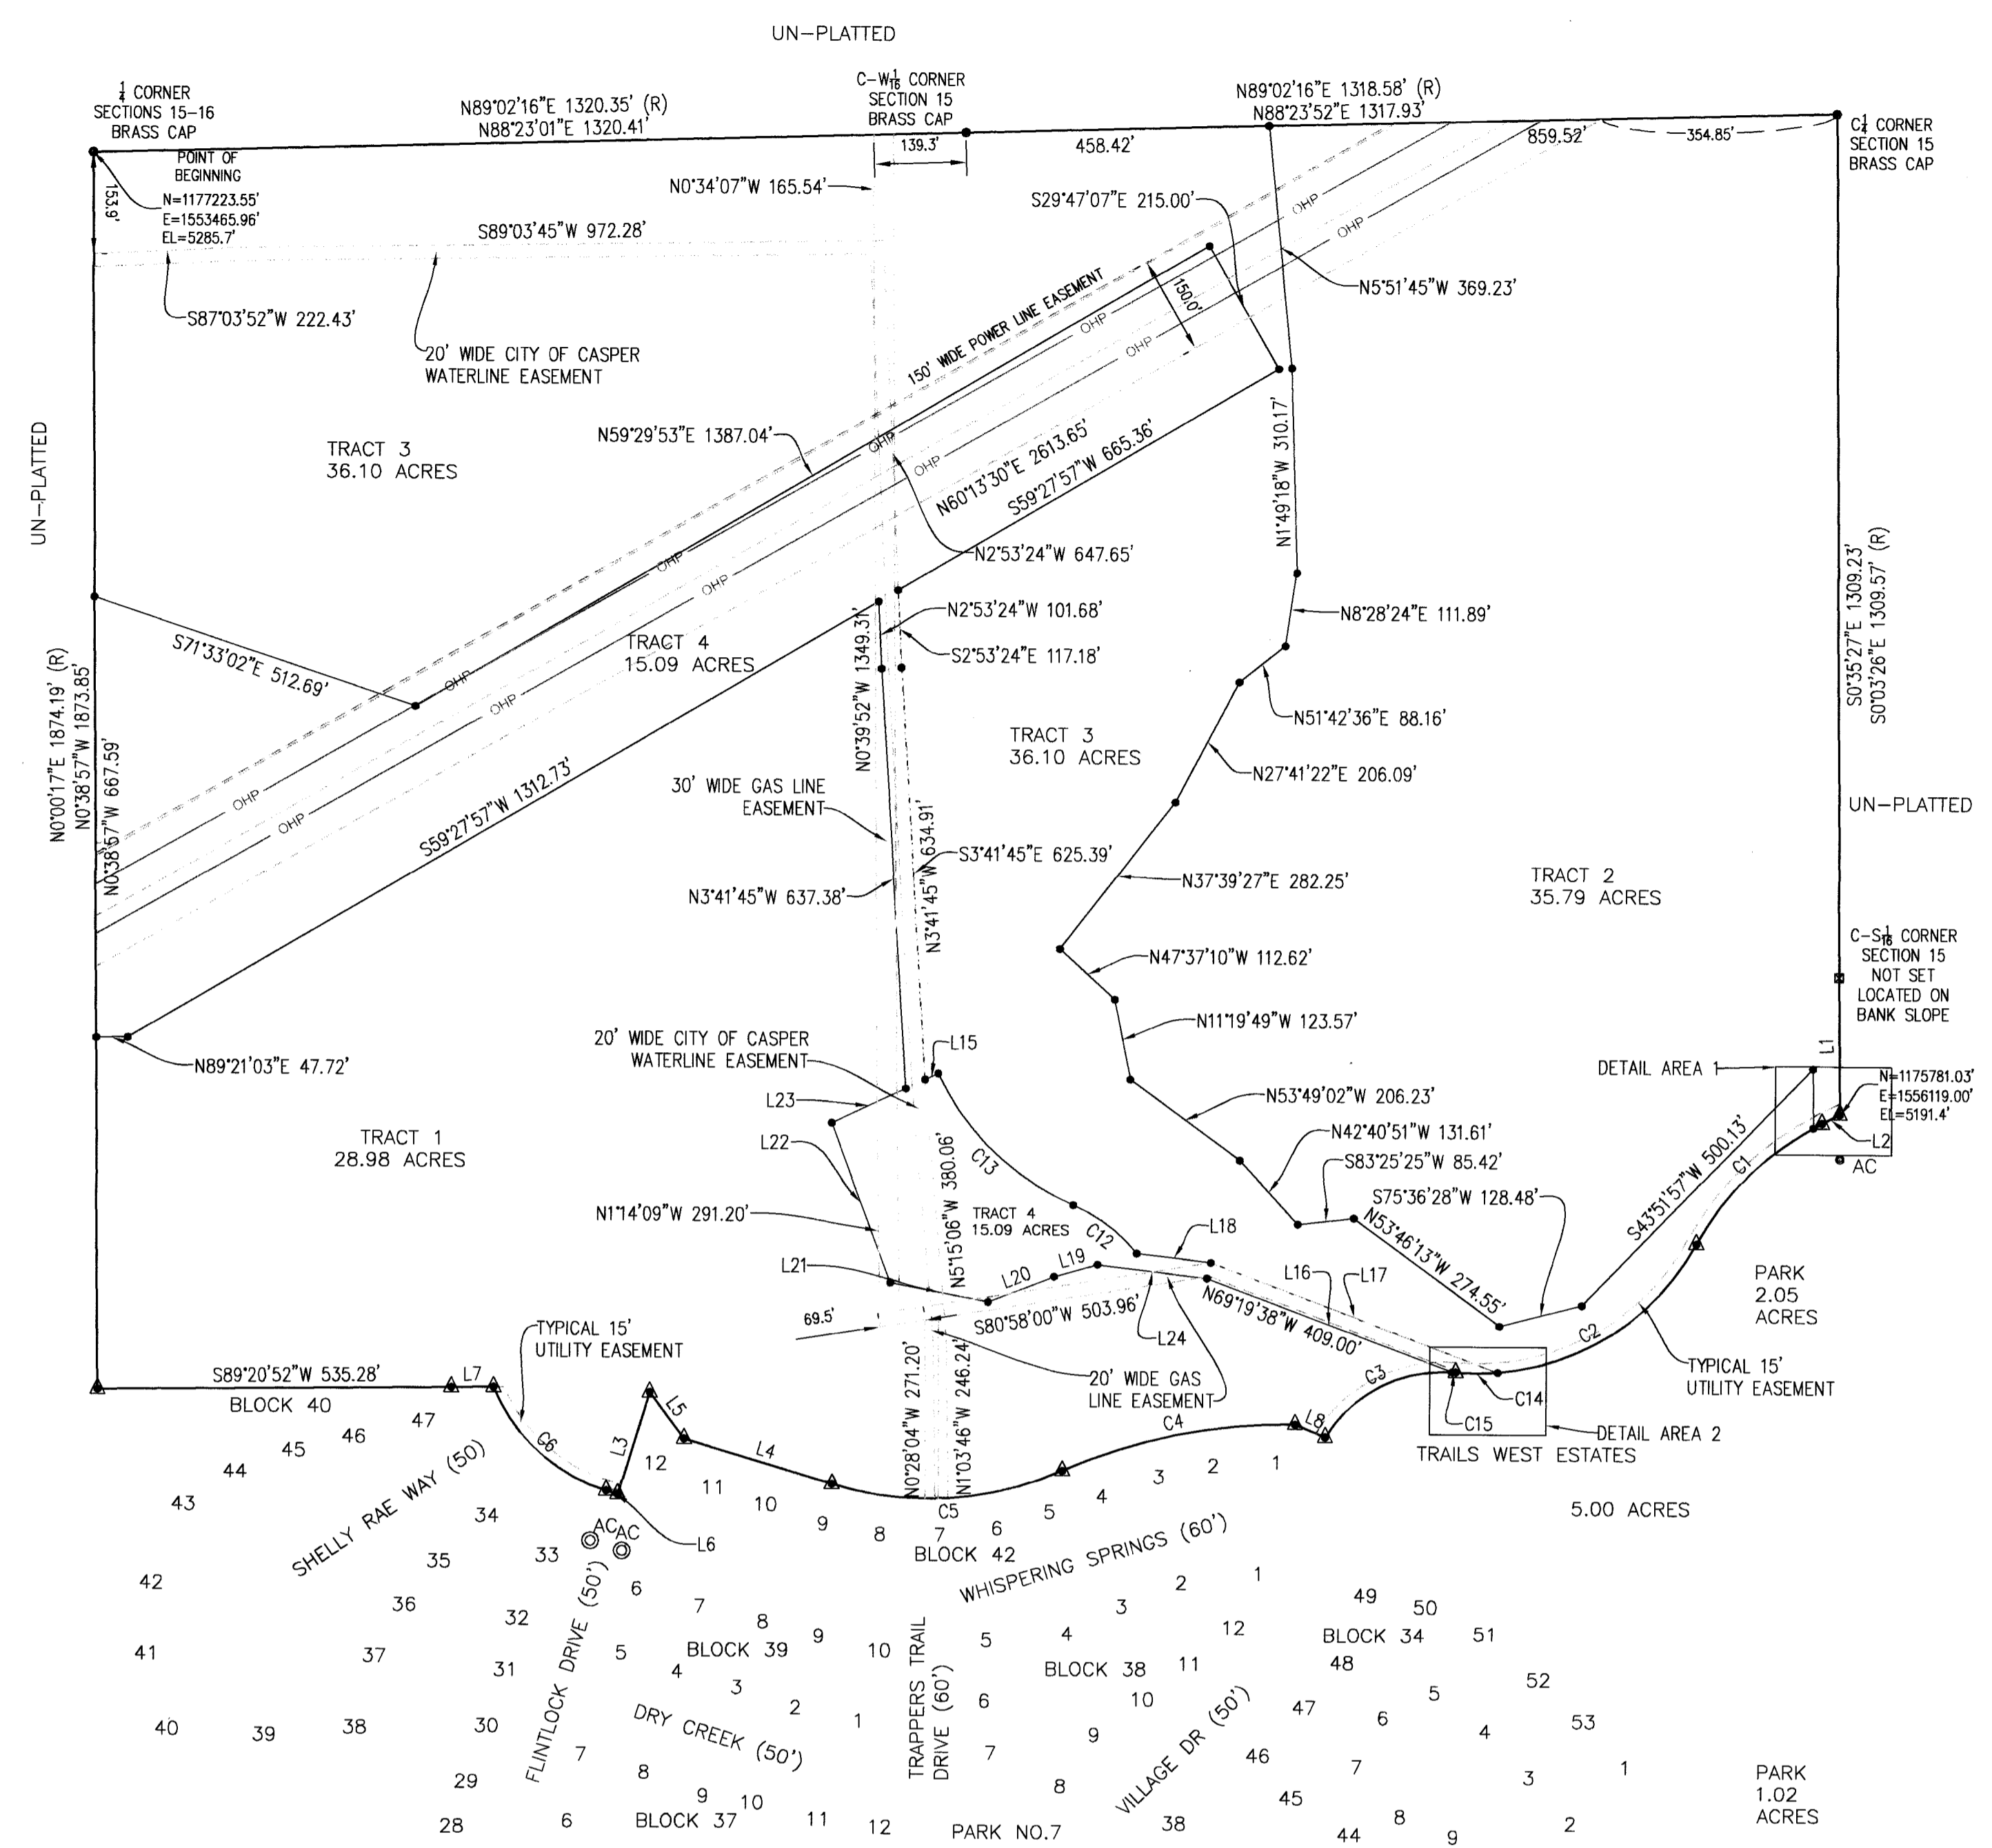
UN-PLATTED

$\frac{1}{4}$ CORNER SECTIONS 15-16 BRASS CAP

N89°02'16"E 1320.35' (R)
N88°23'01"E 1320.41'

C-W$\frac{1}{16}$ CORNER SECTION 15 BRASS CAP

N89°02'16"E 1318.58' (R)
N88°23'52"E 1317.93'

C$\frac{1}{4}$ CORNER SECTION 15 BRASS CAP

POINT OF BEGINNING
N=1177223.55'
E=1553465.96'
EL=5285.7'

139.3'
458.42'
859.52'
354.85'
153.9'

N0°34'07"W 165.54'
S29°47'07"E 215.00'
S89°03'45"W 972.28'
S87°03'52"W 222.43'
20' WIDE CITY OF CASPER WATERLINE EASEMENT
N5°51'45"W 369.23'
150' WIDE POWER LINE EASEMENT
150.0'
OHP
OHP
OHP
OHP

UN-PLATTED

TRACT 3
36.10 ACRES

N59°29'53"E 1387.04'
N60°13'30"E 2613.65'
S59°27'57"W 665.36'
N1°49'18"W 310.17'
N2°53'24"W 647.65'
N2°53'24"W 101.68'
S2°53'24"E 117.18'
N8°28'24"E 111.89'

S0°35'27"E 1309.23'
S0°03'26"E 1309.57' (R)

S71°33'02"E 512.69'
TRACT 4
15.09 ACRES
N0°00'17"E 1874.19' (R)
N0°38'57"W 1873.85'
N0°38'57"W 667.59'
N0°39'52"W 1349.31'
N51°42'36"E 88.16'

TRACT 3
36.10 ACRES

N27°41'22"E 206.09'

UN-PLATTED

30' WIDE GAS LINE EASEMENT
S59°27'57"W 1312.73'
634.91'
S3°41'45"E 625.39'
N3°41'45"W 637.38'
N3°41'45"W
N37°39'27"E 282.25'

TRACT 2
35.79 ACRES

C-S$\frac{1}{16}$ CORNER SECTION 15 NOT SET LOCATED ON BANK SLOPE

N47°37'10"W 112.62'
N11°19'49"W 123.57'
N89°21'03"E 47.72'
20' WIDE CITY OF CASPER WATERLINE EASEMENT
L15
DETAIL AREA 1
L1
N=1175781.03'
E=1556119.00'
EL=5191.4'
N53°49'02"W 206.23'
L23
L2
AC

TRACT 1
28.98 ACRES

N42°40'51"W 131.61'
S83°25'25"W 85.42'
L22
N5°15'06"W 380.06'
C13
S75°36'28"W 128.48'
S43°51'57"W 500.13'
C1
N1°14'09"W 291.20'
TRACT 4
15.09 ACRES
C12
L18
N53°46'13"W 274.55'
L21
L20
L19
L16
L17
PARK
2.05
ACRES
69.5'
S80°58'00"W 503.96'
N69°19'38"W 409.00'
C2
TYPICAL 15' UTILITY EASEMENT
TYPICAL 15' UTILITY EASEMENT
L24
S89°20'52"W 535.28'
L7
20' WIDE GAS LINE EASEMENT
C3
C14
BLOCK 40
47
C6
L5
L3
N0°28'04"W 271.20'
N1°03'46"W 246.24'
C4
L8
C15
DETAIL AREA 2
46
45
L4
TRAILS WEST ESTATES
44
SHELLY RAE WAY (50)
12
11
10
9
8
C5
7
6
5
4
3
2
1
43
34
AC
AC
L6
5.00 ACRES
35
33
BLOCK 42
WHISPERING SPRINGS (60')
42
36
32
FLINTLOCK DRIVE (50')
6
7
8
9
BLOCK 39
10
TRAPPERS TRAIL DRIVE (60')
5
3
2
1
4
12
49
50
BLOCK 34
51
41
37
31
5
4
BLOCK 38
11
48
3
2
1
10
52
40
39
38
30
DRY CREEK (50')
6
47
6
5
53
4
29
7
8
VILLAGE DR (50')
46
7
9
7
3
1
PARK
1.02
ACRES
28
6
BLOCK 37
9
10
11
12
PARK NO.7
8
38
45
44
8
9
2